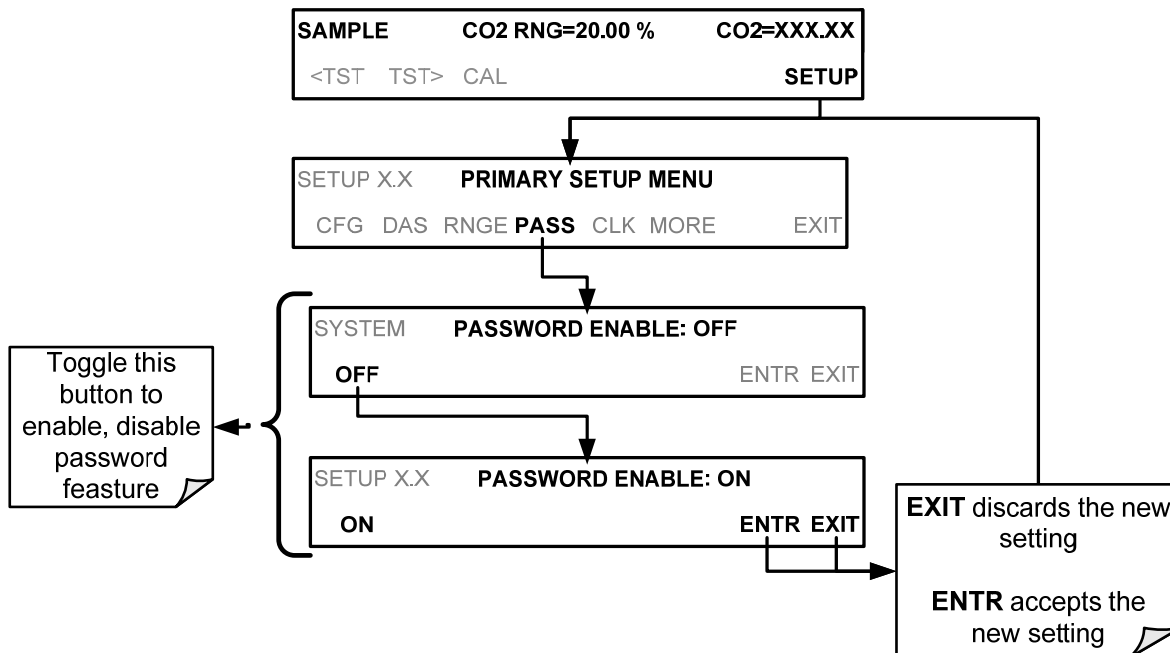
SAMPLE CO2 RNG=20.00 % CO2=XXX.XX
<TST TST> CAL SETUP

SETUP X.X PRIMARY SETUP MENU
CFG DAS RNGE PASS CLK MORE EXIT

SYSTEM PASSWORD ENABLE: OFF
OFF ENTR EXIT

Toggle this button to enable, disable password feasture

SETUP X.X PASSWORD ENABLE: ON
ON ENTR EXIT

EXIT discards the new setting

ENTR accepts the new setting